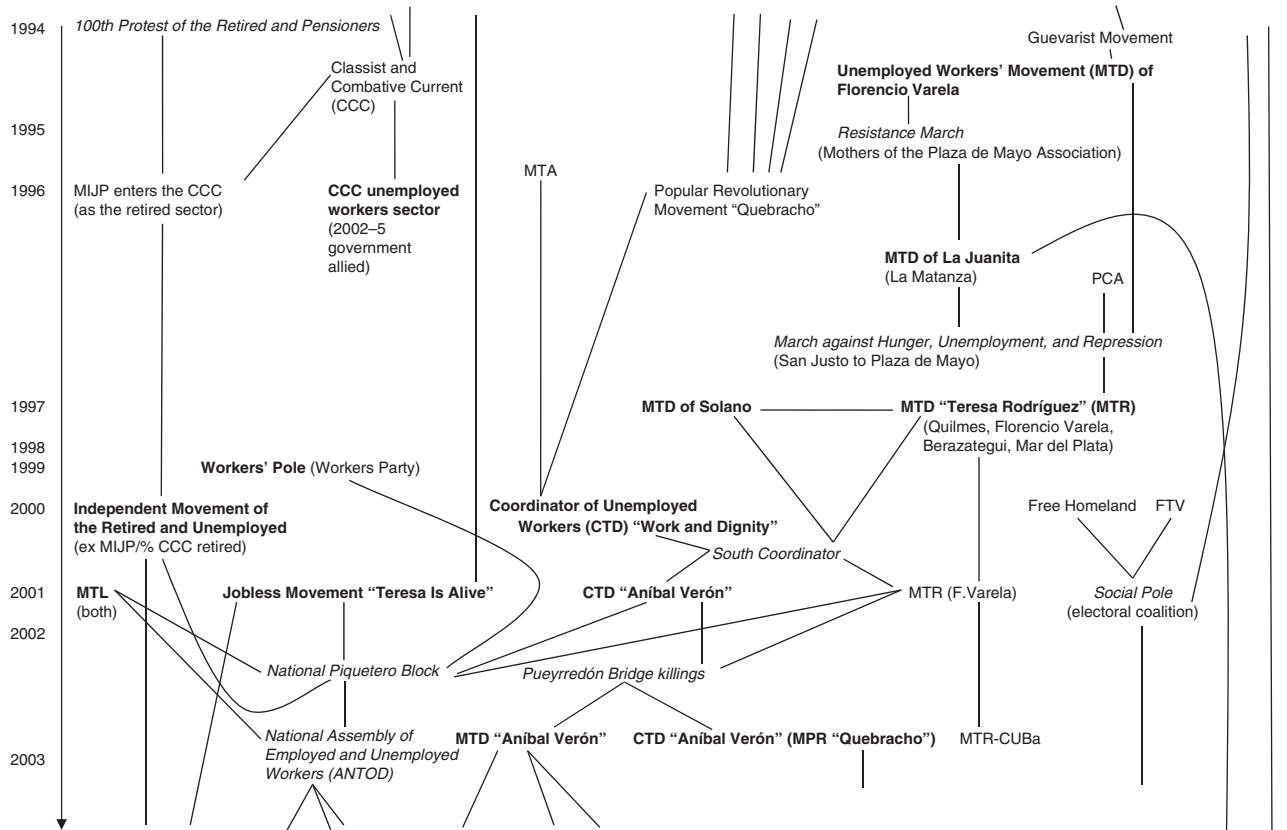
1994
100th Protest of the Retired and Pensioners

Guevarist Movement

Classist and Combative Current (CCC)

Unemployed Workers' Movement (MTD) of Florencio Varela

1995
Resistance March
(Mothers of the Plaza de Mayo Association)

1996
MIJP enters the CCC (as the retired sector)

CCC unemployed workers sector (2002–5 government allied)

MTA

Popular Revolutionary Movement "Quebracho"

MTD of La Juanita (La Matanza)

PCA

March against Hunger, Unemployment, and Repression
(San Justo to Plaza de Mayo)

1997
MTD of Solano
MTD "Teresa Rodríguez" (MTR)
(Quilmes, Florencio Varela, Berazategui, Mar del Plata)

1998
1999
Workers' Pole (Workers Party)

2000
Independent Movement of the Retired and Unemployed
(ex MIJP/% CCC retired)

Coordinator of Unemployed Workers (CTD) "Work and Dignity"

Free Homeland
FTV

South Coordinator

2001
MTL (both)
Jobless Movement "Teresa Is Alive"
CTD "Aníbal Verón"
MTR (F.Varela)
Social Pole (electoral coalition)

2002
National Piquetero Block
Pueyrredón Bridge killings

National Assembly of Employed and Unemployed Workers (ANTOD)
MTD "Aníbal Verón"
CTD "Aníbal Verón" (MPR "Quebracho")
MTR-CUBa

2003